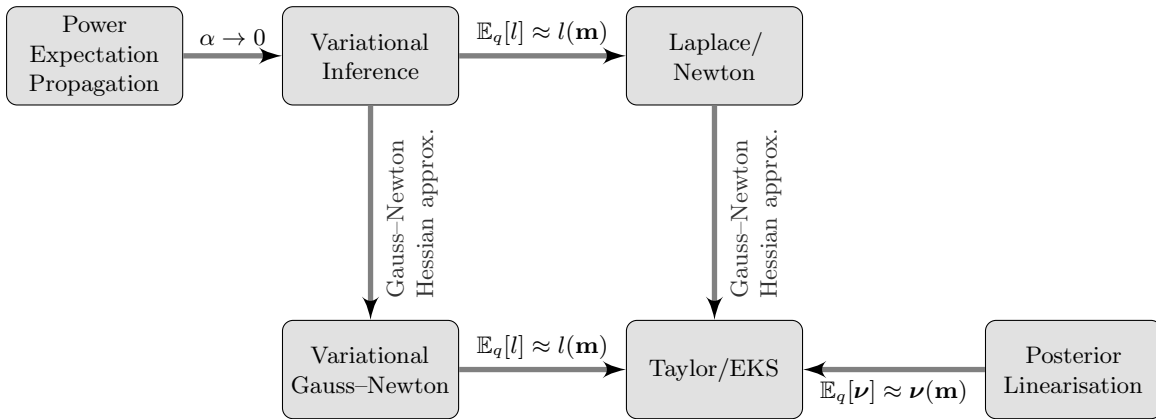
Power Expectation Propagation

$\alpha \to 0$

Variational Inference

$\mathbb{E}_q[l] \approx l(\mathbf{m})$

Laplace/ Newton

Gauss–Newton Hessian approx.

Gauss–Newton Hessian approx.

Variational Gauss–Newton

$\mathbb{E}_q[l] \approx l(\mathbf{m})$

Taylor/EKS

Posterior Linearisation

$\mathbb{E}_q[\boldsymbol{\nu}] \approx \boldsymbol{\nu}(\mathbf{m})$